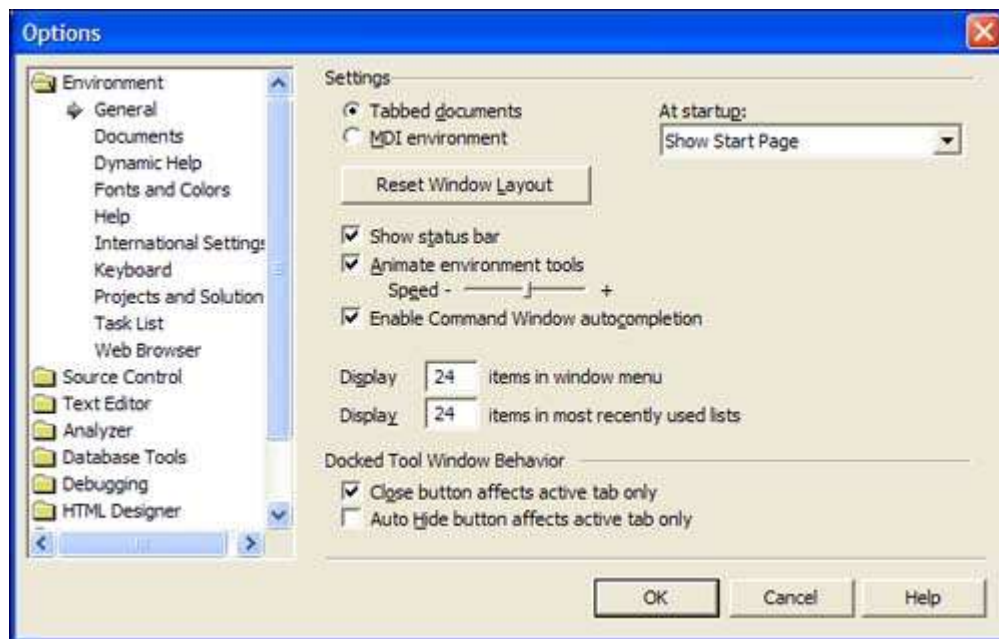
Options

Environment
General
Documents
Dynamic Help
Fonts and Colors
Help
International Settings
Keyboard
Projects and Solution
Task List
Web Browser
Source Control
Text Editor
Analyzer
Database Tools
Debugging
HTML Designer

Settings
Tabbed documents
MDI environment
At startup:
Show Start Page
Reset Window Layout
Show status bar
Animate environment tools
Speed - +
Enable Command Window autocompletion
Display 24 items in window menu
Display 24 items in most recently used lists
Docked Tool Window Behavior
Close button affects active tab only
Auto Hide button affects active tab only

OK
Cancel
Help